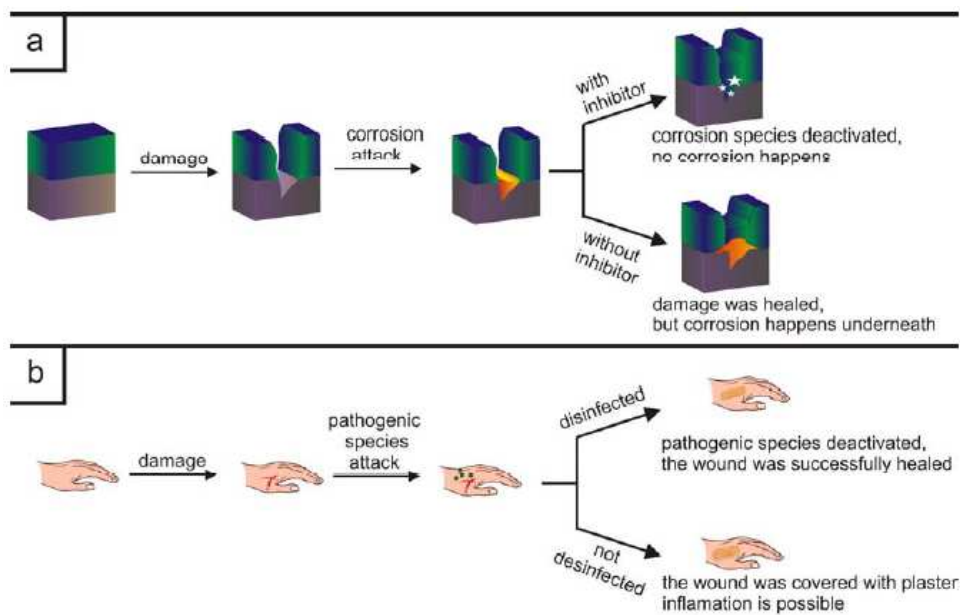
a

damage

corrosion attack

with inhibitor

corrosion species deactivated, no corrosion happens

without inhibitor

damage was healed, but corrosion happens underneath

b

damage

pathogenic species attack

disinfected

pathogenic species deactivated, the wound was successfully healed

not desinfected

the wound was covered with plaster inflamation is possible